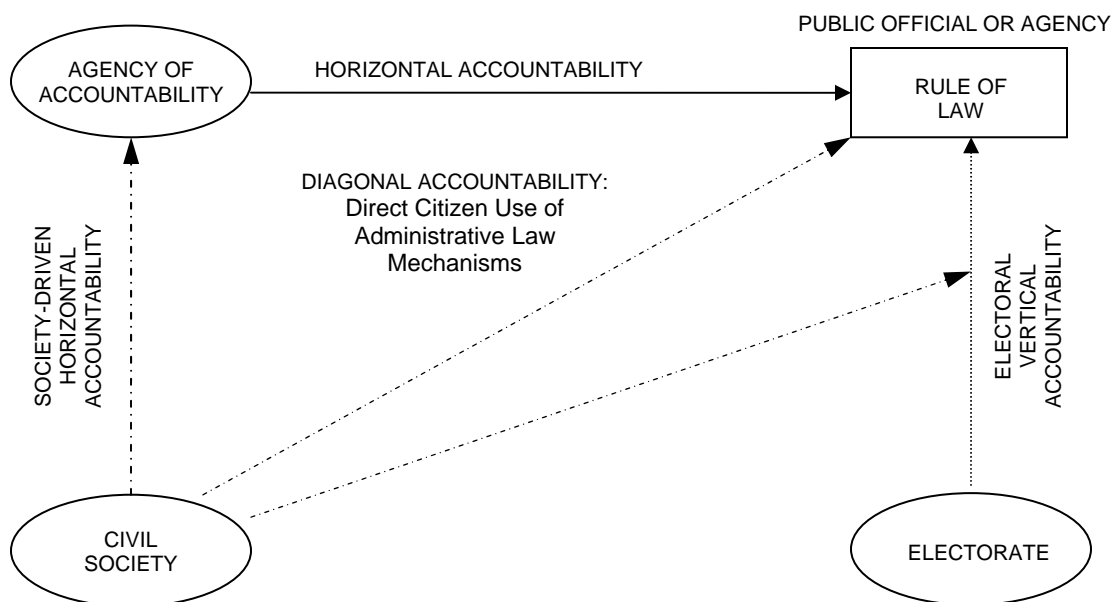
PUBLIC OFFICIAL OR AGENCY

AGENCY OF ACCOUNTABILITY

HORIZONTAL ACCOUNTABILITY

RULE OF LAW

DIAGONAL ACCOUNTABILITY: Direct Citizen Use of Administrative Law Mechanisms

SOCIETY-DRIVEN HORIZONTAL ACCOUNTABILITY

ELECTORAL VERTICAL ACCOUNTABILITY

CIVIL SOCIETY

ELECTORATE